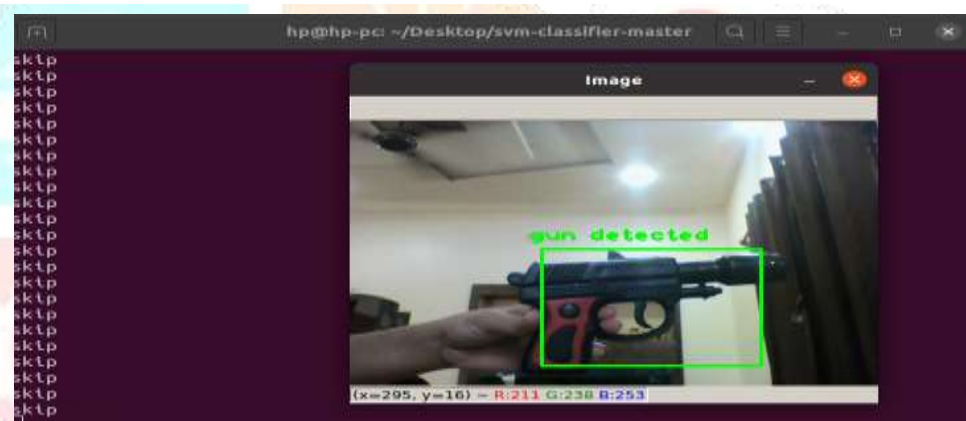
hp@hp-pc: ~/Desktop/svm-classifier-master

skip
skip
skip
skip
skip
skip
skip
skip
skip
skip
skip
skip
skip
skip
skip
skip
skip
skip
skip
skip
skip
skip
skip
skip
skip
skip
skip
skip
skip
skip
skip
skip
skip
skip
skip
skip

Image

gun detected

(x=295, y=16) ~ R:211 G:238 B:253